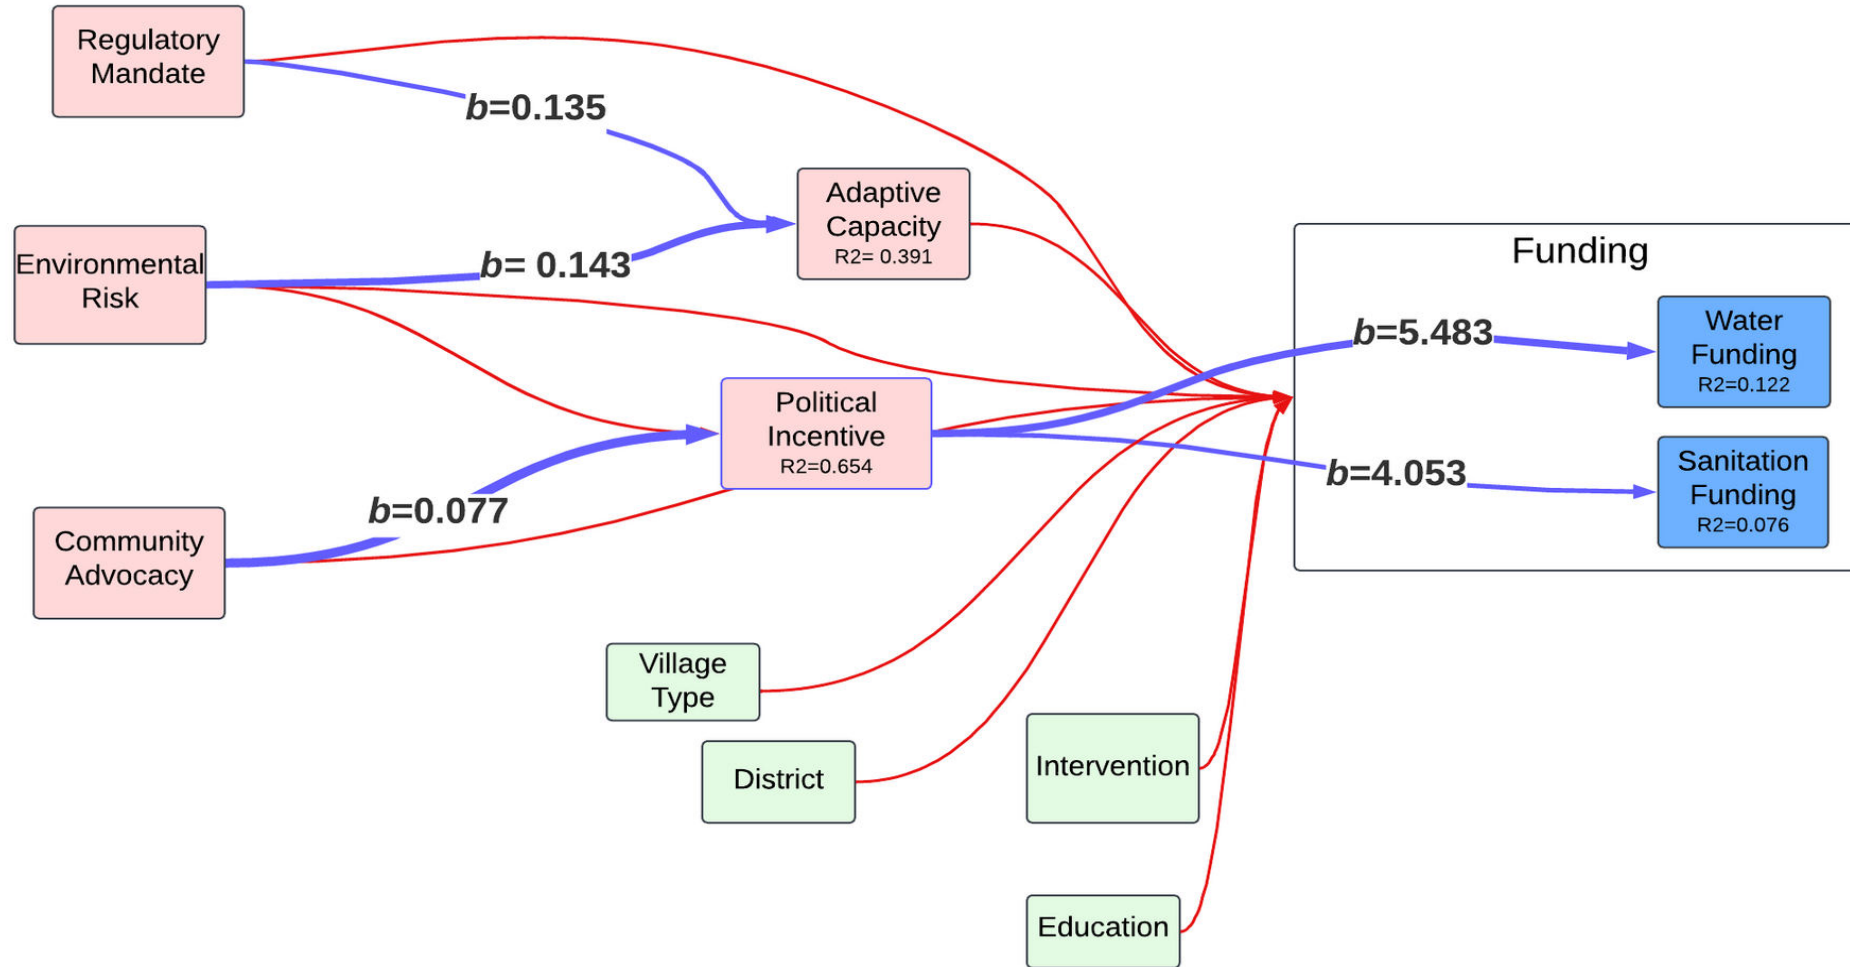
Regulatory Mandate

$b$=0.135

Adaptive Capacity
R2= 0.391

Environmental Risk

$b$= 0.143

Funding

$b$=5.483

Water Funding
R2=0.122

Political Incentive
R2=0.654

$b$=4.053

Sanitation Funding
R2=0.076

$b$=0.077

Community Advocacy

Village Type

District

Intervention

Education